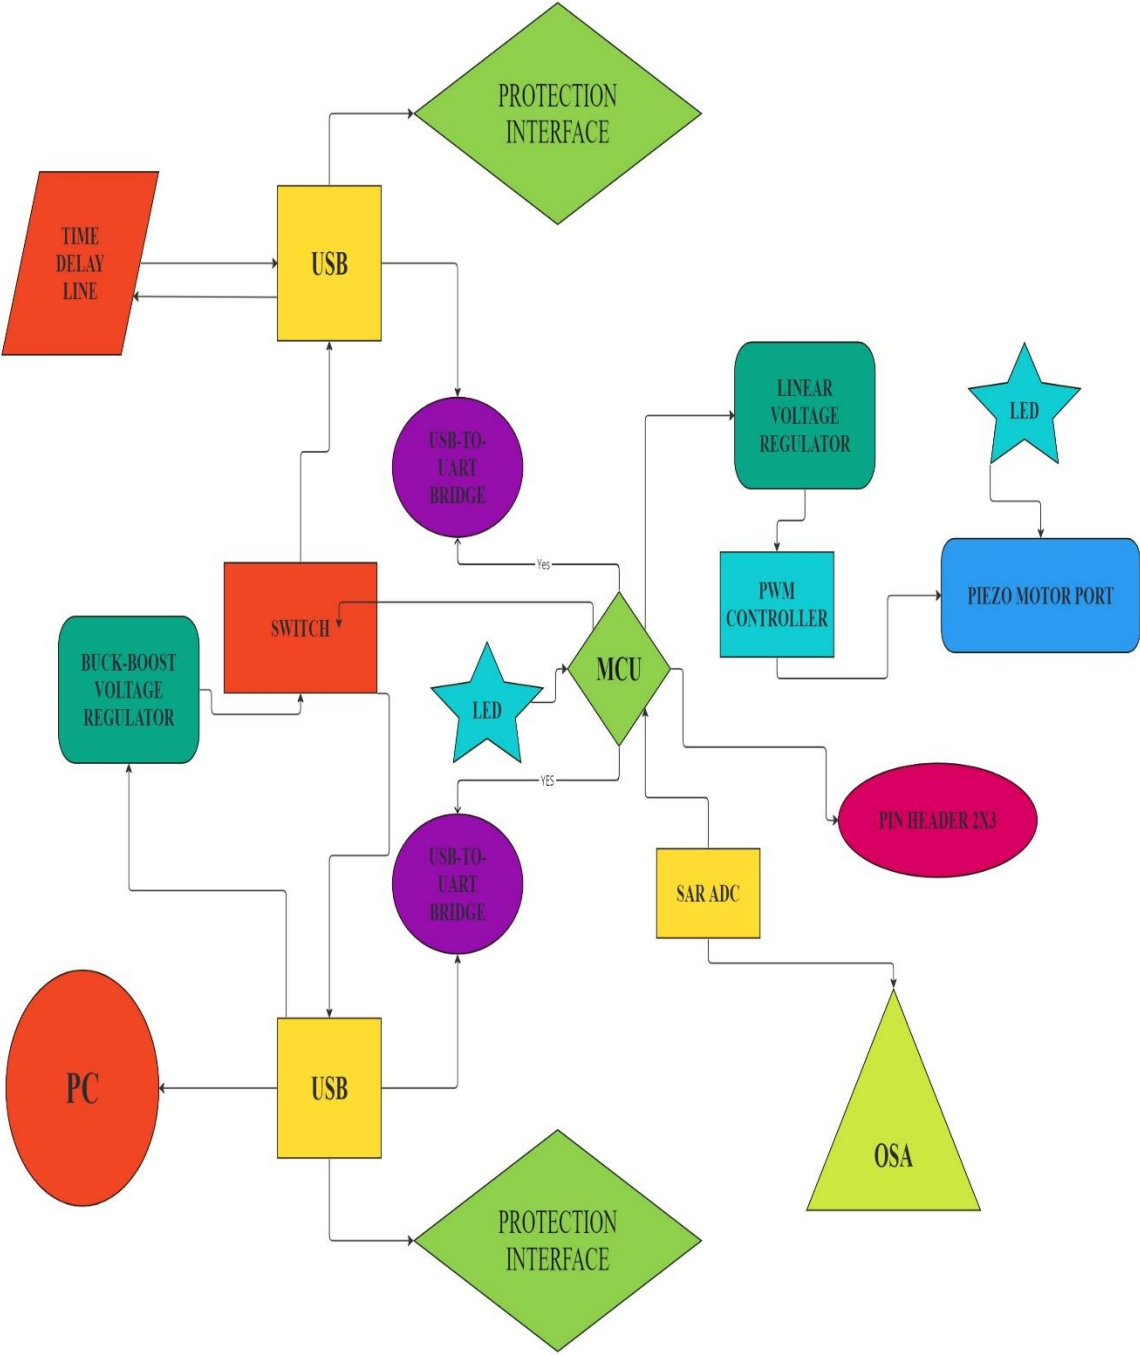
PROTECTION INTERFACE

TIME DELAY LINE

USB

USB-TO-UART BRIDGE

LINEAR VOLTAGE REGULATOR

LED

PWM CONTROLLER

PIEZO MOTOR PORT

Yes

SWITCH

BUCK-BOOST VOLTAGE REGULATOR

LED

MCU

YES

PIN HEADER 2X3

USB-TO-UART BRIDGE

SAR ADC

PC

USB

OSA

PROTECTION INTERFACE